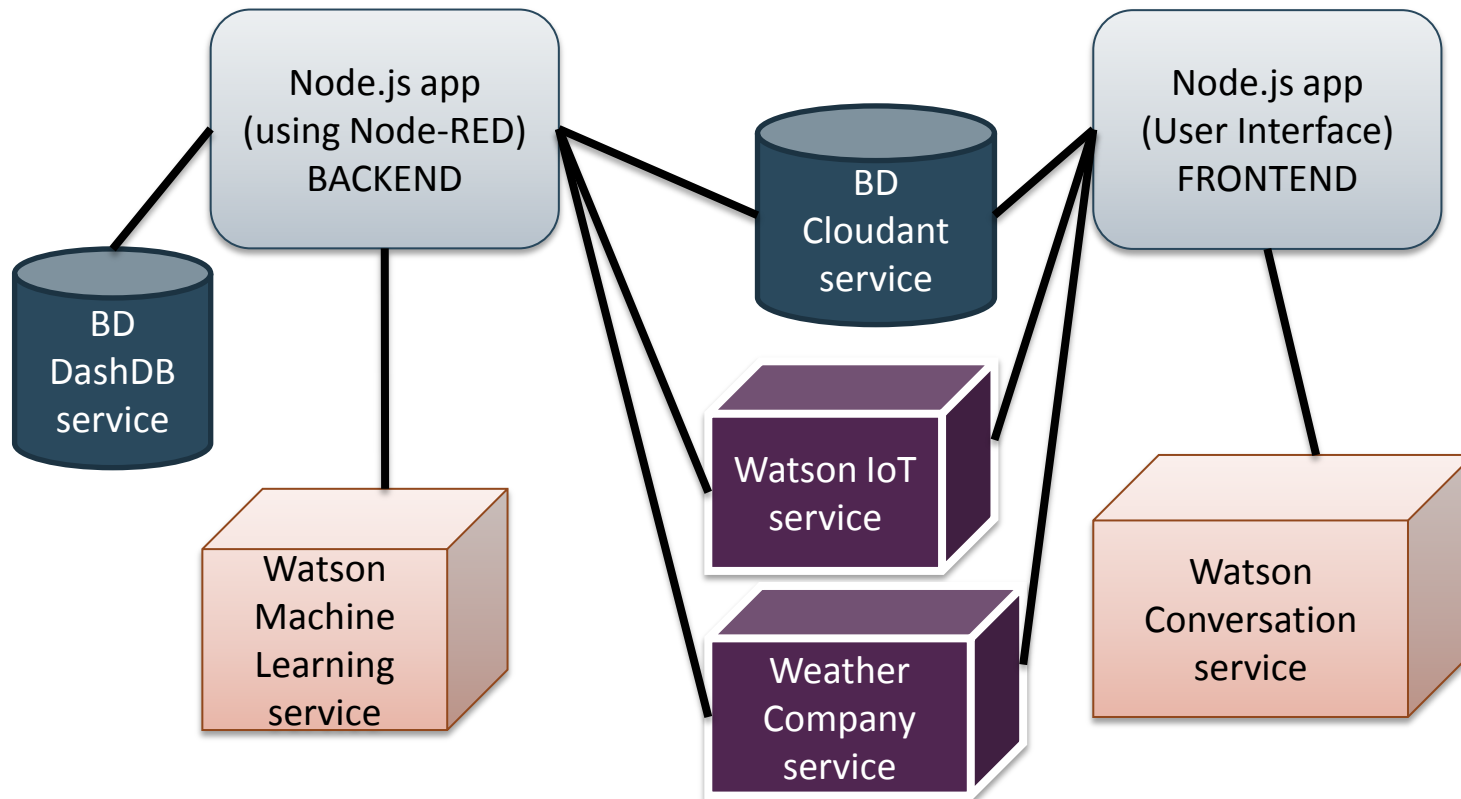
Node.js app
(using Node-RED)
BACKEND

BD
Cloudant
service

Node.js app
(User Interface)
FRONTEND

BD
DashDB
service

Watson IoT
service

Watson
Machine
Learning
service

Weather
Company
service

Watson
Conversation
service